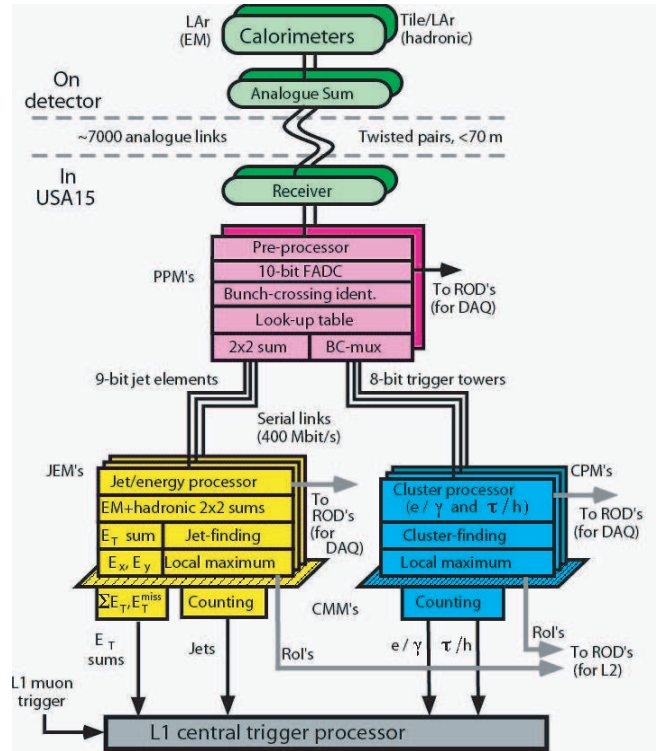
LAr (EM)
Calorimeters
Tile/LAr (hadronic)

On detector
Analogue Sum
~7000 analogue links
Twisted pairs, <70 m

In USA15
Receiver

PPM's
Pre-processor
10-bit FADC
Bunch-crossing ident.
Look-up table
2x2 sum
BC-mux
To ROD's (for DAQ)

9-bit jet elements
8-bit trigger towers
Serial links (400 Mbit/s)

JEM's
Jet/energy processor
EM+hadronic 2x2 sums
$E_T$ sum
Jet-finding
$E_x, E_y$
Local maximum
To ROD's (for DAQ)

CPM's
Cluster processor ($e/\gamma$ and $\tau/h$)
Cluster-finding
Local maximum
To ROD's (for DAQ)

$\Sigma E_T, E_T^{miss}$
Counting
CMM's
Counting

$E_T$ sums
Jets
RoI's
$e/\gamma$
$\tau/h$
RoI's
To ROD's (for L2)

L1 muon trigger
L1 central trigger processor